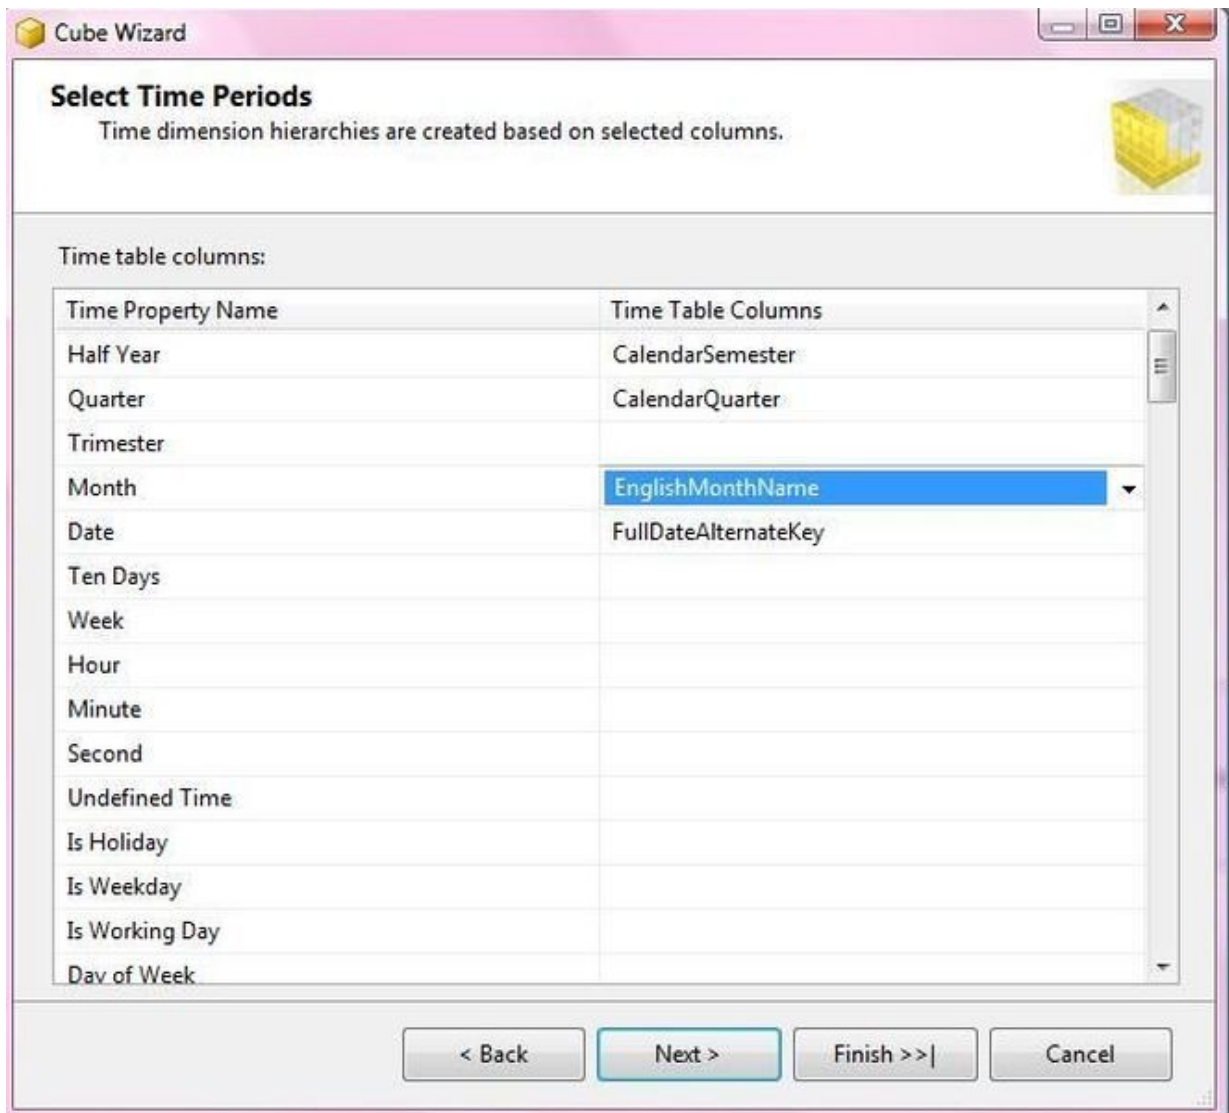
Cube Wizard

**Select Time Periods**
Time dimension hierarchies are created based on selected columns.

Time table columns:

| Time Property Name | Time Table Columns |
|---|---|
| Half Year | CalendarSemester |
| Quarter | CalendarQuarter |
| Trimester | |
| Month | EnglishMonthName |
| Date | FullDateAlternateKey |
| Ten Days | |
| Week | |
| Hour | |
| Minute | |
| Second | |
| Undefined Time | |
| Is Holiday | |
| Is Weekday | |
| Is Working Day | |
| Day of Week | |

< Back | Next > | Finish >>| | Cancel